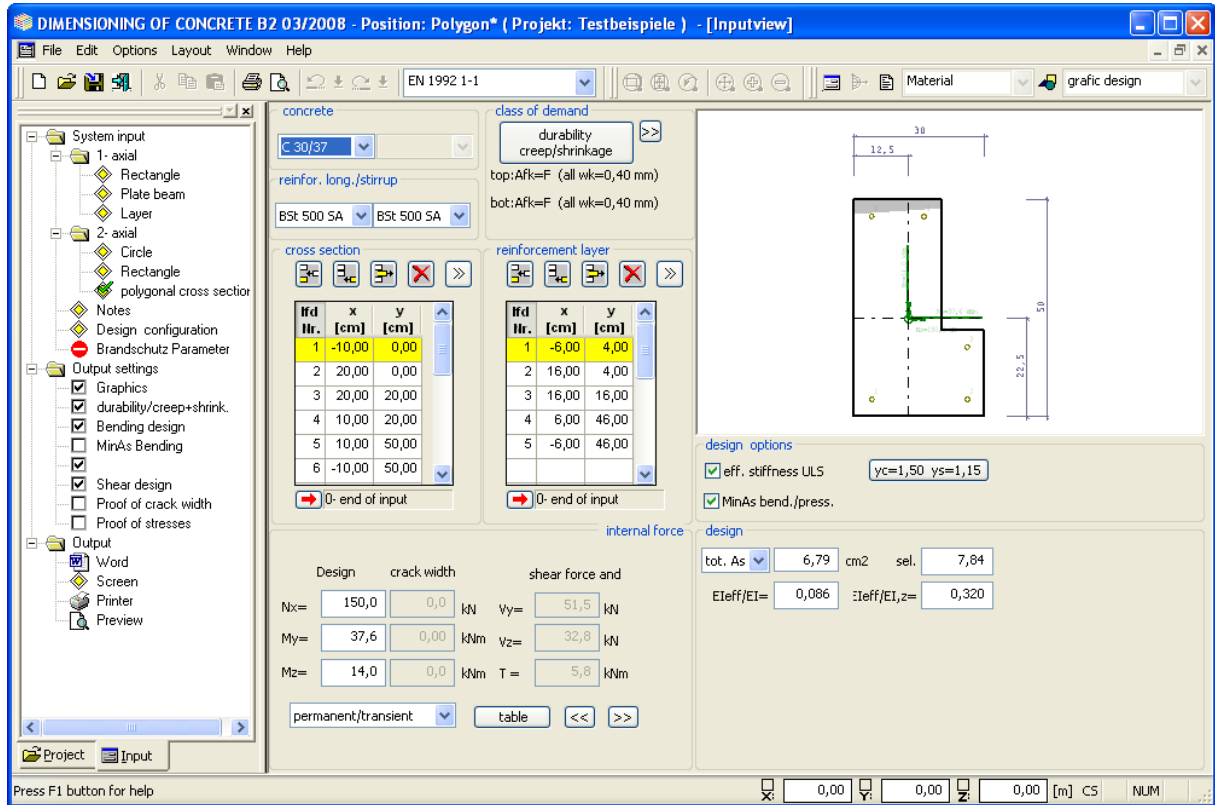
DIMENSIONING OF CONCRETE B2 03/2008 - Position: Polygon* ( Projekt: Testbeispiele ) - [Inputview]

File Edit Options Layout Window Help

EN 1992 1-1

Material

grafic design

System input
1- axial
Rectangle
Plate beam
Layer
2- axial
Circle
Rectangle
polygonal cross sectio
Notes
Design configuration
Brandschutz Parameter
Output settings
Graphics
durability/creep+shrink.
Bending design
MinAs Bending
Shear design
Proof of crack width
Proof of stresses
Output
Word
Screen
Printer
Preview

Project Input

concrete
C 30/37

reinfor. long./stirrup
BSt 500 SA BSt 500 SA

class of demand
durability creep/shrinkage
>>
top:Afk=F (all wk=0,40 mm)
bot:Afk=F (all wk=0,40 mm)

cross section

| lfd Nr. | x [cm] | y [cm] |
|---|---|---|
| 1 | -10,00 | 0,00 |
| 2 | 20,00 | 0,00 |
| 3 | 20,00 | 20,00 |
| 4 | 10,00 | 20,00 |
| 5 | 10,00 | 50,00 |
| 6 | -10,00 | 50,00 |

0- end of input

reinforcement layer

| lfd Nr. | x [cm] | y [cm] |
|---|---|---|
| 1 | -6,00 | 4,00 |
| 2 | 16,00 | 4,00 |
| 3 | 16,00 | 16,00 |
| 4 | 6,00 | 46,00 |
| 5 | -6,00 | 46,00 |

0- end of input

30
12,5
50
22,5

design options
eff. stiffness ULS
yc=1,50 ys=1,15
MinAs bend./press.

internal force
Design crack width shear force and
Nx= 150,0 0,0 kN Vy= 51,5 kN
My= 37,6 0,00 kNm Vz= 32,8 kN
Mz= 14,0 0,0 kNm T = 5,8 kNm

permanent/transient table << >>

design
tot. As 6,79 cm2 sel. 7,84
EIeff/EI= 0,086 EIeff/EI,z= 0,320

Press F1 button for help
X: 0,00 Y: 0,00 Z: 0,00 [m] CS NUM